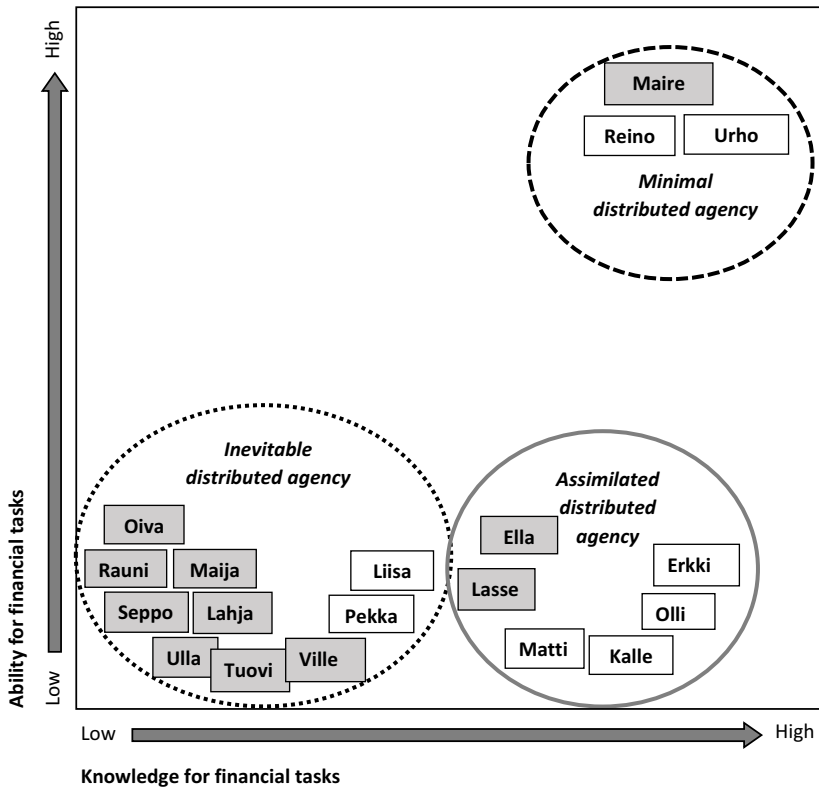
High

Maire

Reino

Urho

Minimal distributed agency

Inevitable distributed agency

Oiva

Rauni

Maija

Liisa

Seppo

Lahja

Pekka

Ulla

Tuovi

Ville

Assimilated distributed agency

Ella

Erkki

Lasse

Olli

Matti

Kalle

Low

Ability for financial tasks

Low

High

Knowledge for financial tasks